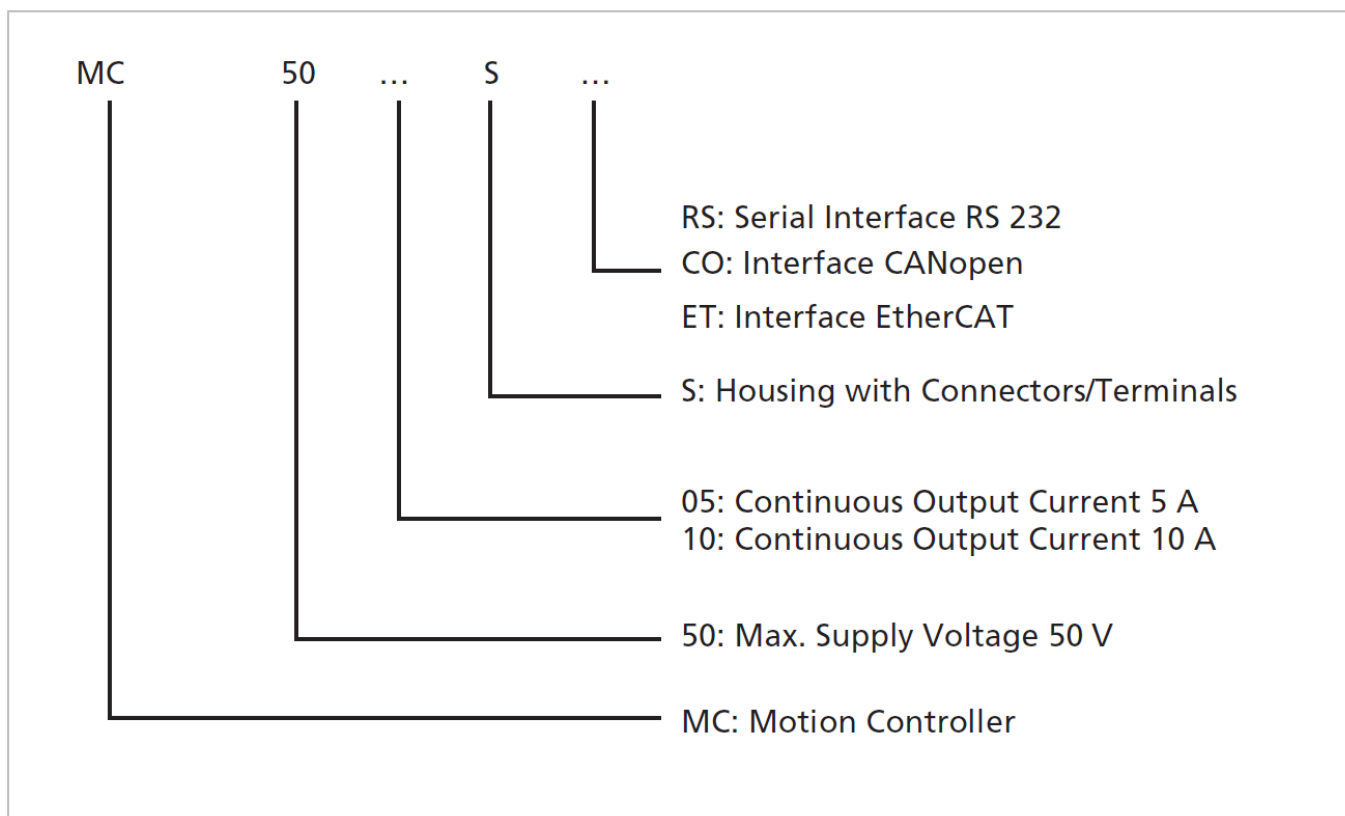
MC 50 … S …

RS: Serial Interface RS 232
CO: Interface CANopen
ET: Interface EtherCAT

S: Housing with Connectors/Terminals

05: Continuous Output Current 5 A
10: Continuous Output Current 10 A

50: Max. Supply Voltage 50 V

MC: Motion Controller